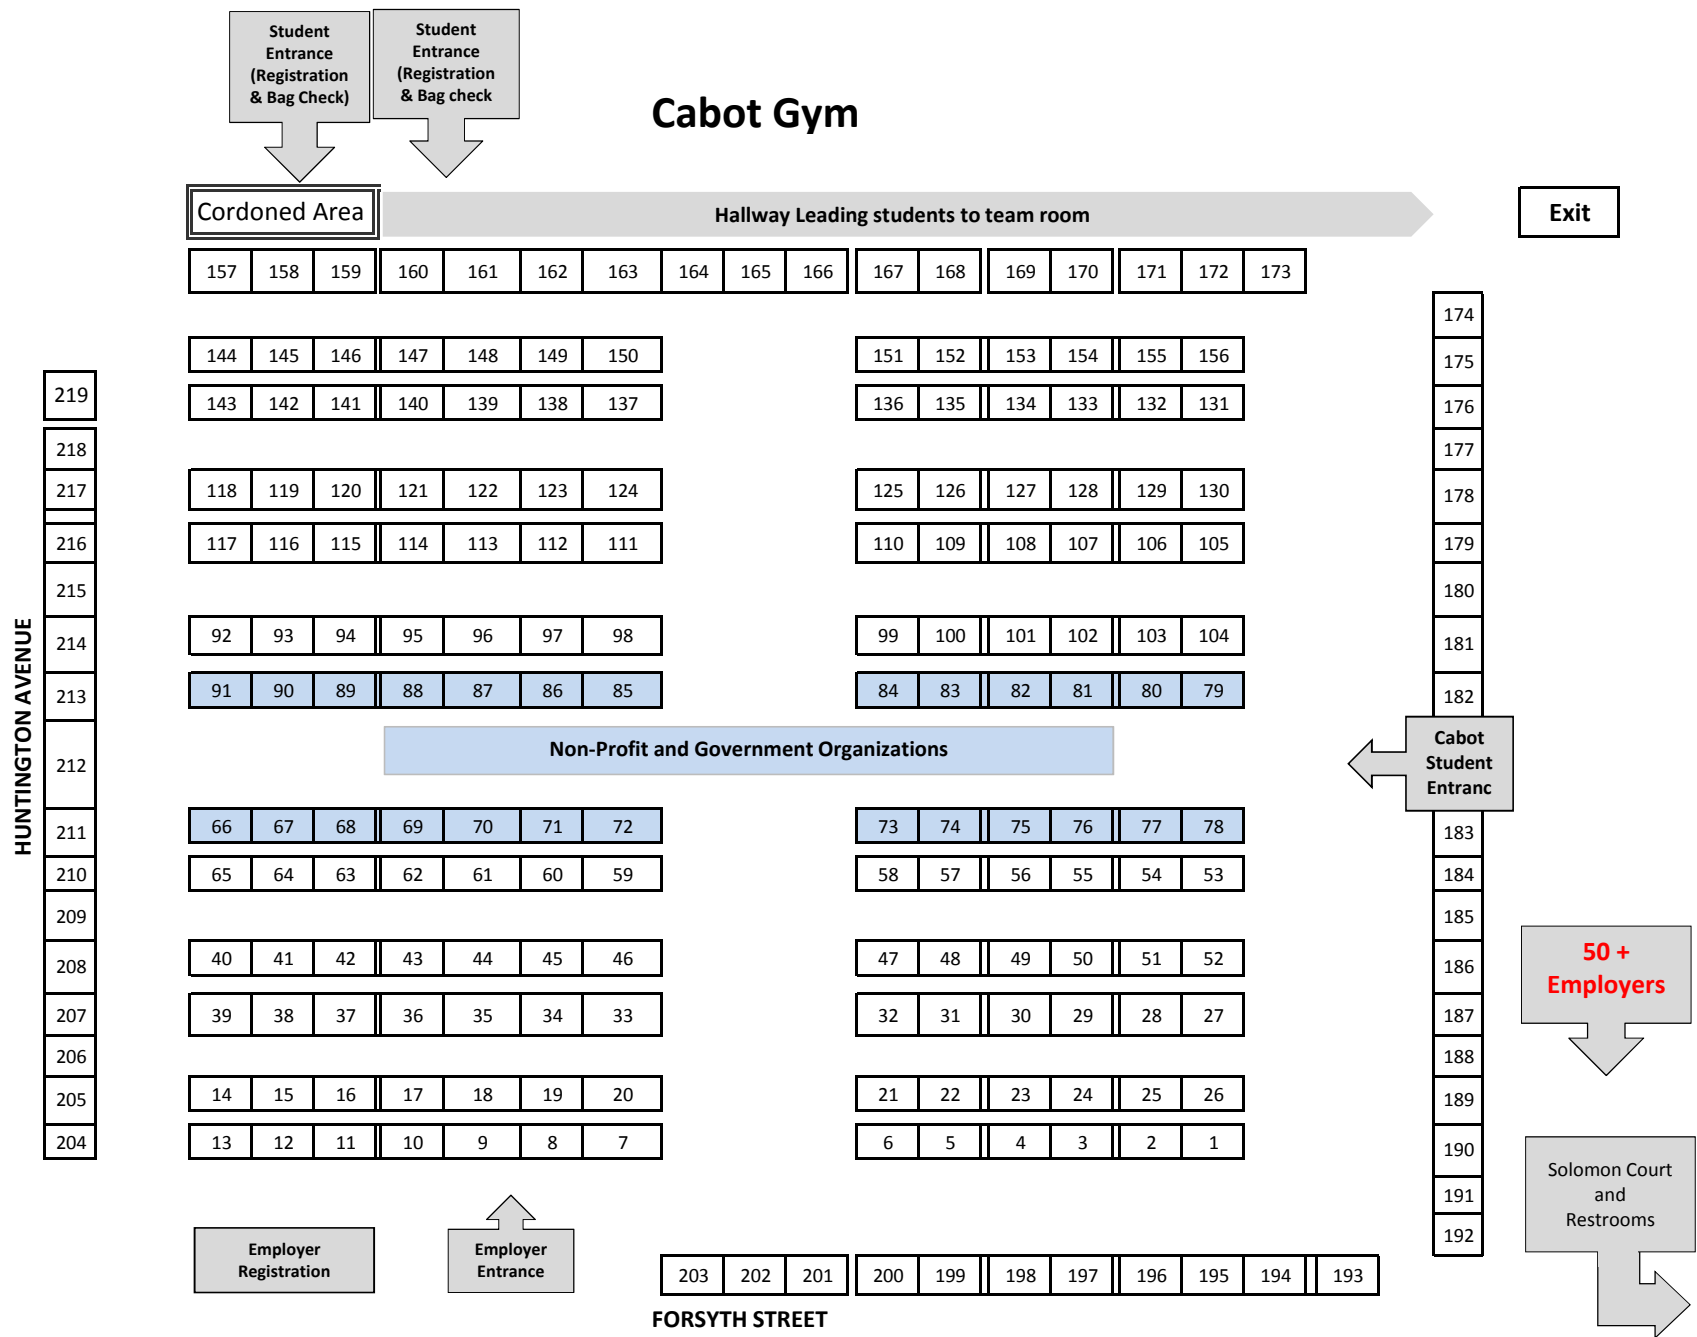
Student Entrance (Registration & Bag Check)

Student Entrance (Registration & Bag check

Cabot Gym

Cordoned Area

Hallway Leading students to team room

Exit

| 157 | 158 | 159 | 160 | 161 | 162 | 163 | 164 | 165 | 166 | 167 | 168 | 169 | 170 | 171 | 172 | 173 |
|---|---|---|---|---|---|---|---|---|---|---|---|---|---|---|---|---|

| 144 | 145 | 146 | 147 | 148 | 149 | 150 |
|---|---|---|---|---|---|---|
| 143 | 142 | 141 | 140 | 139 | 138 | 137 |

| 151 | 152 | 153 | 154 | 155 | 156 |
|---|---|---|---|---|---|
| 136 | 135 | 134 | 133 | 132 | 131 |

| 118 | 119 | 120 | 121 | 122 | 123 | 124 |
|---|---|---|---|---|---|---|
| 117 | 116 | 115 | 114 | 113 | 112 | 111 |

| 125 | 126 | 127 | 128 | 129 | 130 |
|---|---|---|---|---|---|
| 110 | 109 | 108 | 107 | 106 | 105 |

| 92 | 93 | 94 | 95 | 96 | 97 | 98 |
|---|---|---|---|---|---|---|
| 91 | 90 | 89 | 88 | 87 | 86 | 85 |

| 99 | 100 | 101 | 102 | 103 | 104 |
|---|---|---|---|---|---|
| 84 | 83 | 82 | 81 | 80 | 79 |

Non-Profit and Government Organizations

| 66 | 67 | 68 | 69 | 70 | 71 | 72 |
|---|---|---|---|---|---|---|
| 65 | 64 | 63 | 62 | 61 | 60 | 59 |

| 73 | 74 | 75 | 76 | 77 | 78 |
|---|---|---|---|---|---|
| 58 | 57 | 56 | 55 | 54 | 53 |

| 40 | 41 | 42 | 43 | 44 | 45 | 46 |
|---|---|---|---|---|---|---|
| 39 | 38 | 37 | 36 | 35 | 34 | 33 |

| 47 | 48 | 49 | 50 | 51 | 52 |
|---|---|---|---|---|---|
| 32 | 31 | 30 | 29 | 28 | 27 |

| 14 | 15 | 16 | 17 | 18 | 19 | 20 |
|---|---|---|---|---|---|---|
| 13 | 12 | 11 | 10 | 9 | 8 | 7 |

| 21 | 22 | 23 | 24 | 25 | 26 |
|---|---|---|---|---|---|
| 6 | 5 | 4 | 3 | 2 | 1 |

HUNTINGTON AVENUE

219
218
217
216
215
214
213
212
211
210
209
208
207
206
205
204

174
175
176
177
178
179
180
181
182
Cabot Student Entranc
183
184
185
186
187
188
189
190
191
192

50 + Employers

Solomon Court and Restrooms

Employer Registration

Employer Entrance

| 203 | 202 | 201 | 200 | 199 | 198 | 197 | 196 | 195 | 194 | 193 |
|---|---|---|---|---|---|---|---|---|---|---|

FORSYTH STREET